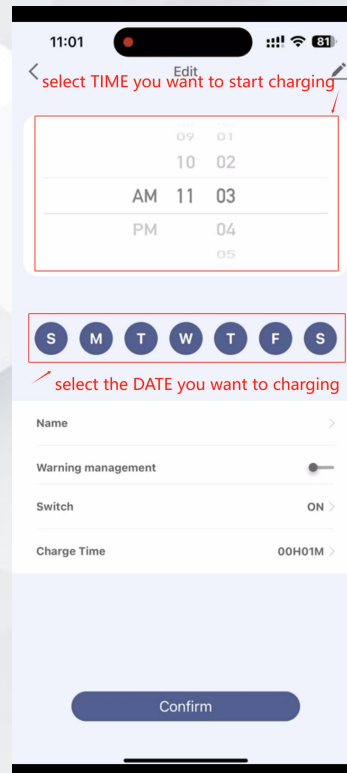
11:01

81

Edit

select TIME you want to start charging

09 01
10 02
AM 11 03
PM 04
05

S M T W T F S

select the DATE you want to charging

Name

Warning management

Switch ON

Charge Time 00H01M

Confirm